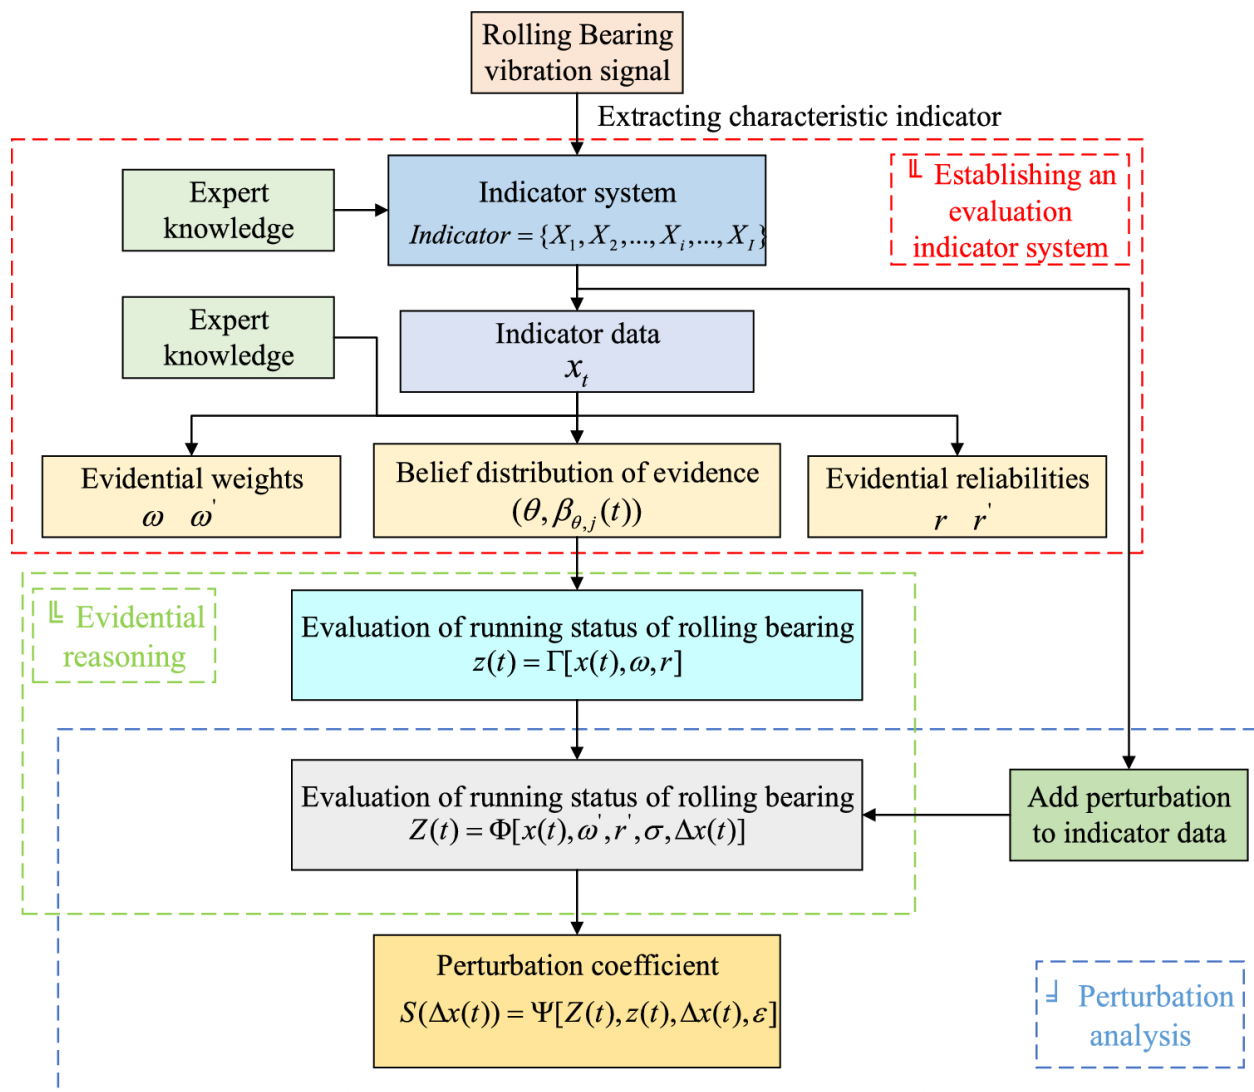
Rolling Bearing vibration signal

Extracting characteristic indicator

Expert knowledge

Indicator system
$Indicator = \{X_1, X_2, ..., X_i, ..., X_I\}$

╙ Establishing an evaluation indicator system

Expert knowledge

Indicator data
$x_t$

Evidential weights
$\omega \quad \omega^{'}$

Belief distribution of evidence
$(\theta, \beta_{\theta,j}(t))$

Evidential reliabilities
$r \quad r^{'}$

╙ Evidential reasoning

Evaluation of running status of rolling bearing
$z(t) = \Gamma[x(t), \omega, r]$

Evaluation of running status of rolling bearing
$Z(t) = \Phi[x(t), \omega^{'}, r^{'}, \sigma, \Delta x(t)]$

Add perturbation to indicator data

Perturbation coefficient
$S(\Delta x(t)) = \Psi[Z(t), z(t), \Delta x(t), \varepsilon]$

╛ Perturbation analysis